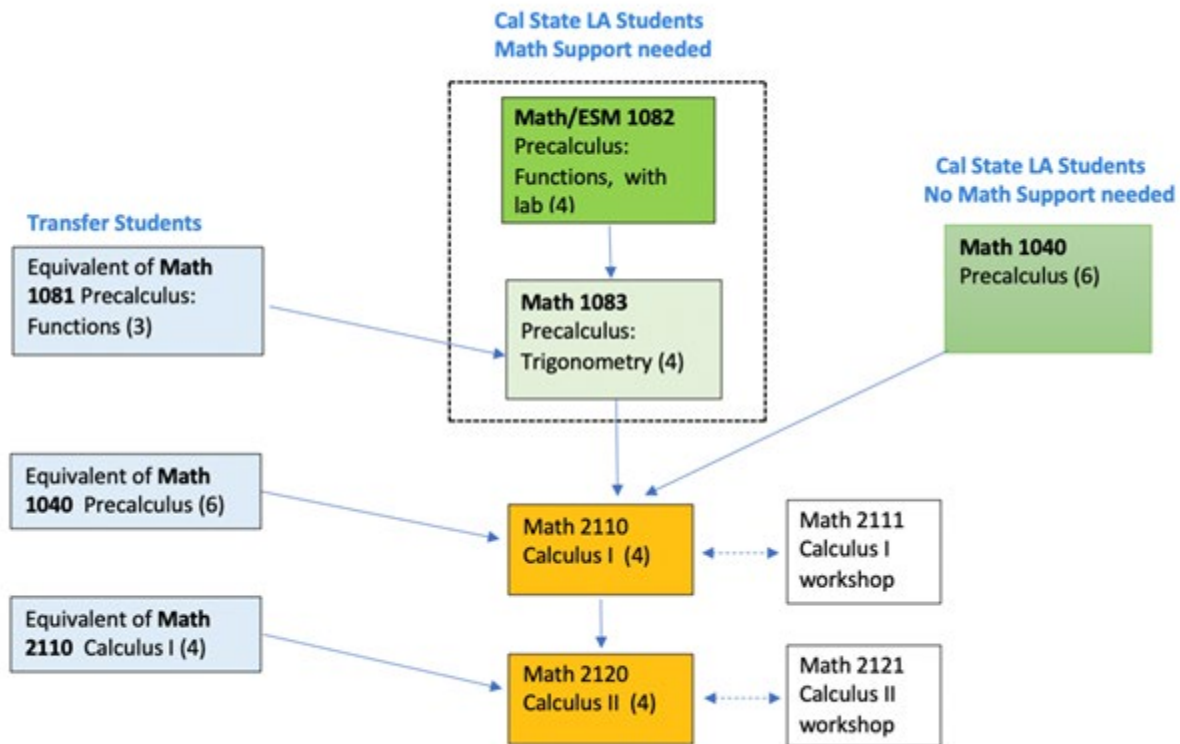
Cal State LA Students
Math Support needed

Math/ESM 1082
Precalculus: Functions, with lab (4)

Math 1083
Precalculus: Trigonometry (4)

Transfer Students

Equivalent of Math 1081 Precalculus: Functions (3)

Cal State LA Students
No Math Support needed

Math 1040
Precalculus (6)

Equivalent of Math 1040 Precalculus (6)

Math 2110
Calculus I (4)

Math 2111
Calculus I workshop

Equivalent of Math 2110 Calculus I (4)

Math 2120
Calculus II (4)

Math 2121
Calculus II workshop